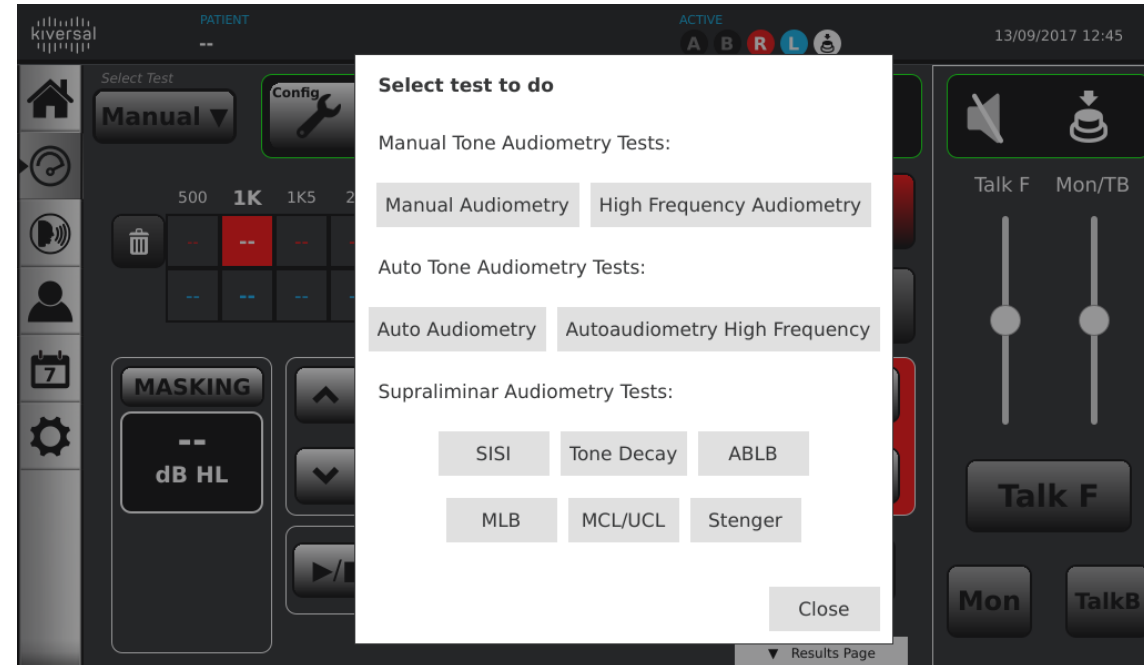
kiversal

PATIENT
--

ACTIVE
A B R L

13/09/2017 12:45

Select Test
Manual ▼

Config

500 1K 1K5 2

--
--
--
--
--
--
--
--

MASKING
--
dB HL

Select test to do

Manual Tone Audiometry Tests:

Manual Audiometry
High Frequency Audiometry

Auto Tone Audiometry Tests:

Auto Audiometry
Autoaudiometry High Frequency

Supraliminar Audiometry Tests:

SISI
Tone Decay
ABLB
MLB
MCL/UCL
Stenger

Close

▼ Results Page

Talk F
Mon/TB

Talk F

Mon
TalkB

7